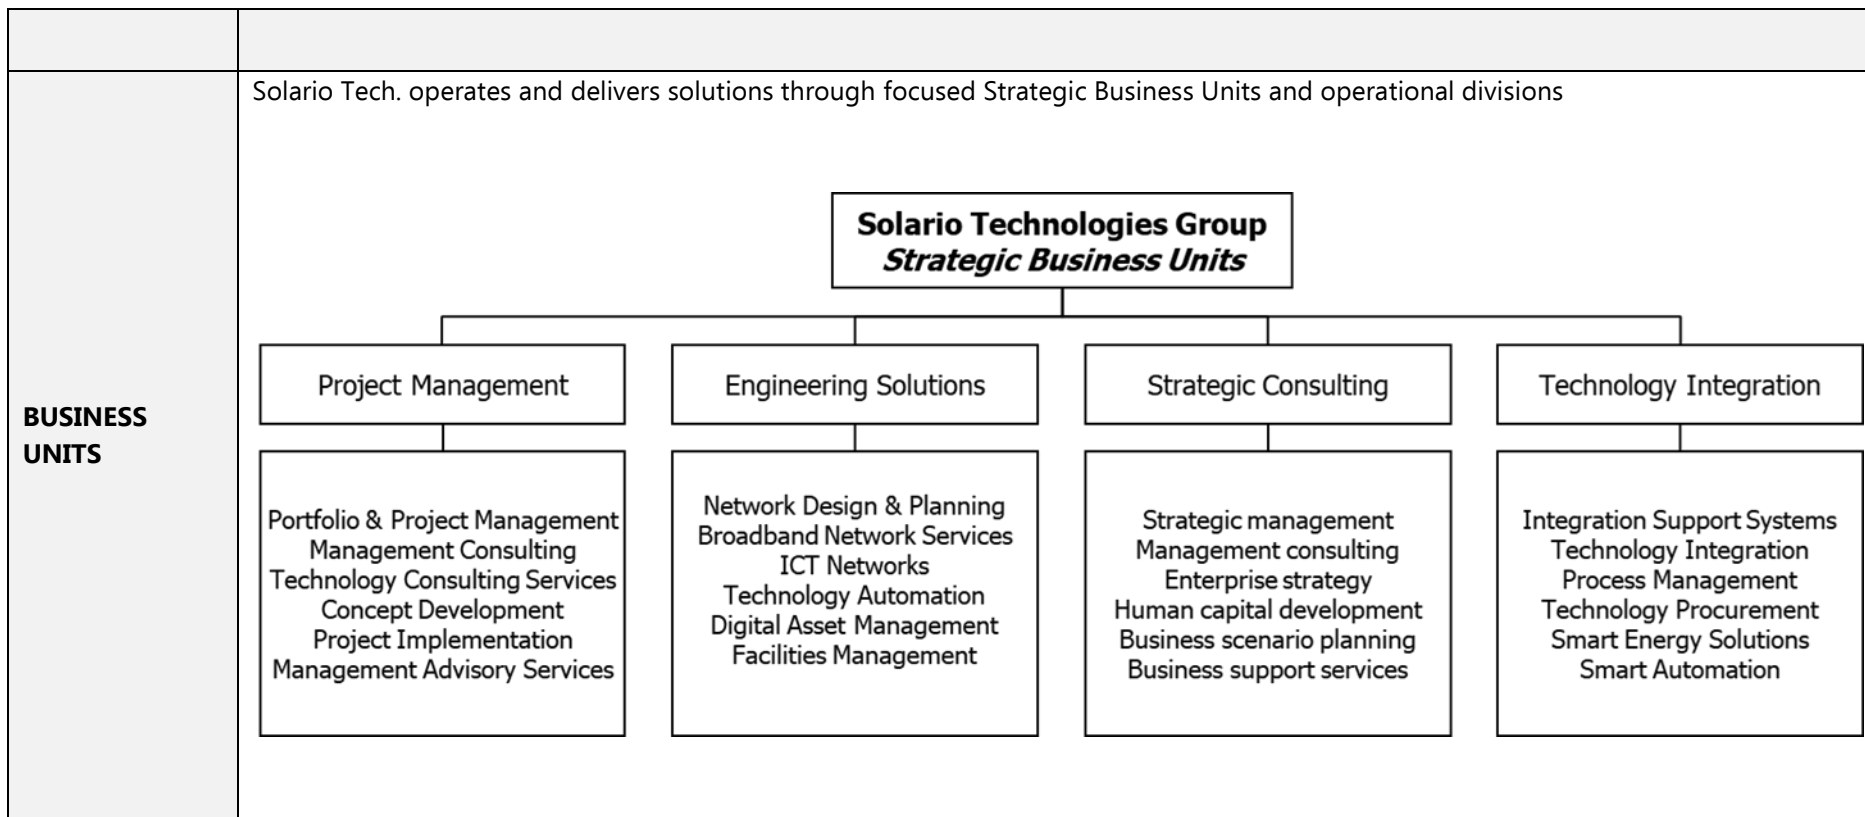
BUSINESS UNITS

Solario Tech. operates and delivers solutions through focused Strategic Business Units and operational divisions

**Solario Technologies Group**
***Strategic Business Units***

Project Management

Portfolio & Project Management
Management Consulting
Technology Consulting Services
Concept Development
Project Implementation
Management Advisory Services

Engineering Solutions

Network Design & Planning
Broadband Network Services
ICT Networks
Technology Automation
Digital Asset Management
Facilities Management

Strategic Consulting

Strategic management
Management consulting
Enterprise strategy
Human capital development
Business scenario planning
Business support services

Technology Integration

Integration Support Systems
Technology Integration
Process Management
Technology Procurement
Smart Energy Solutions
Smart Automation